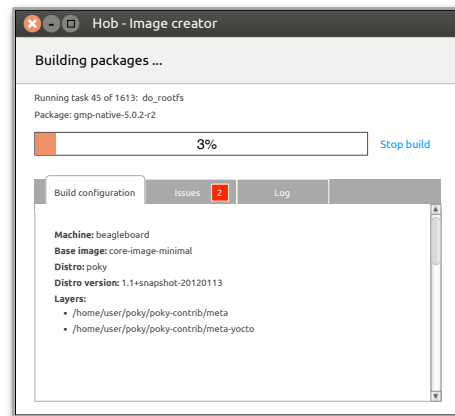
Hob - Image creator

Building packages ...

Running task 45 of 1613: do_rootfs

Package: gmp-native-5.0.2-r2

3%

Stop build

Build configuration | Issues 2 | Log

**Machine:** beagleboard
**Base image:** core-image-minimal
**Distro:** poky
**Distro version:** 1.1+snapshot-20120113
**Layers:**
- /home/user/poky/poky-contrib/meta
- /home/user/poky/poky-contrib/meta-yocto